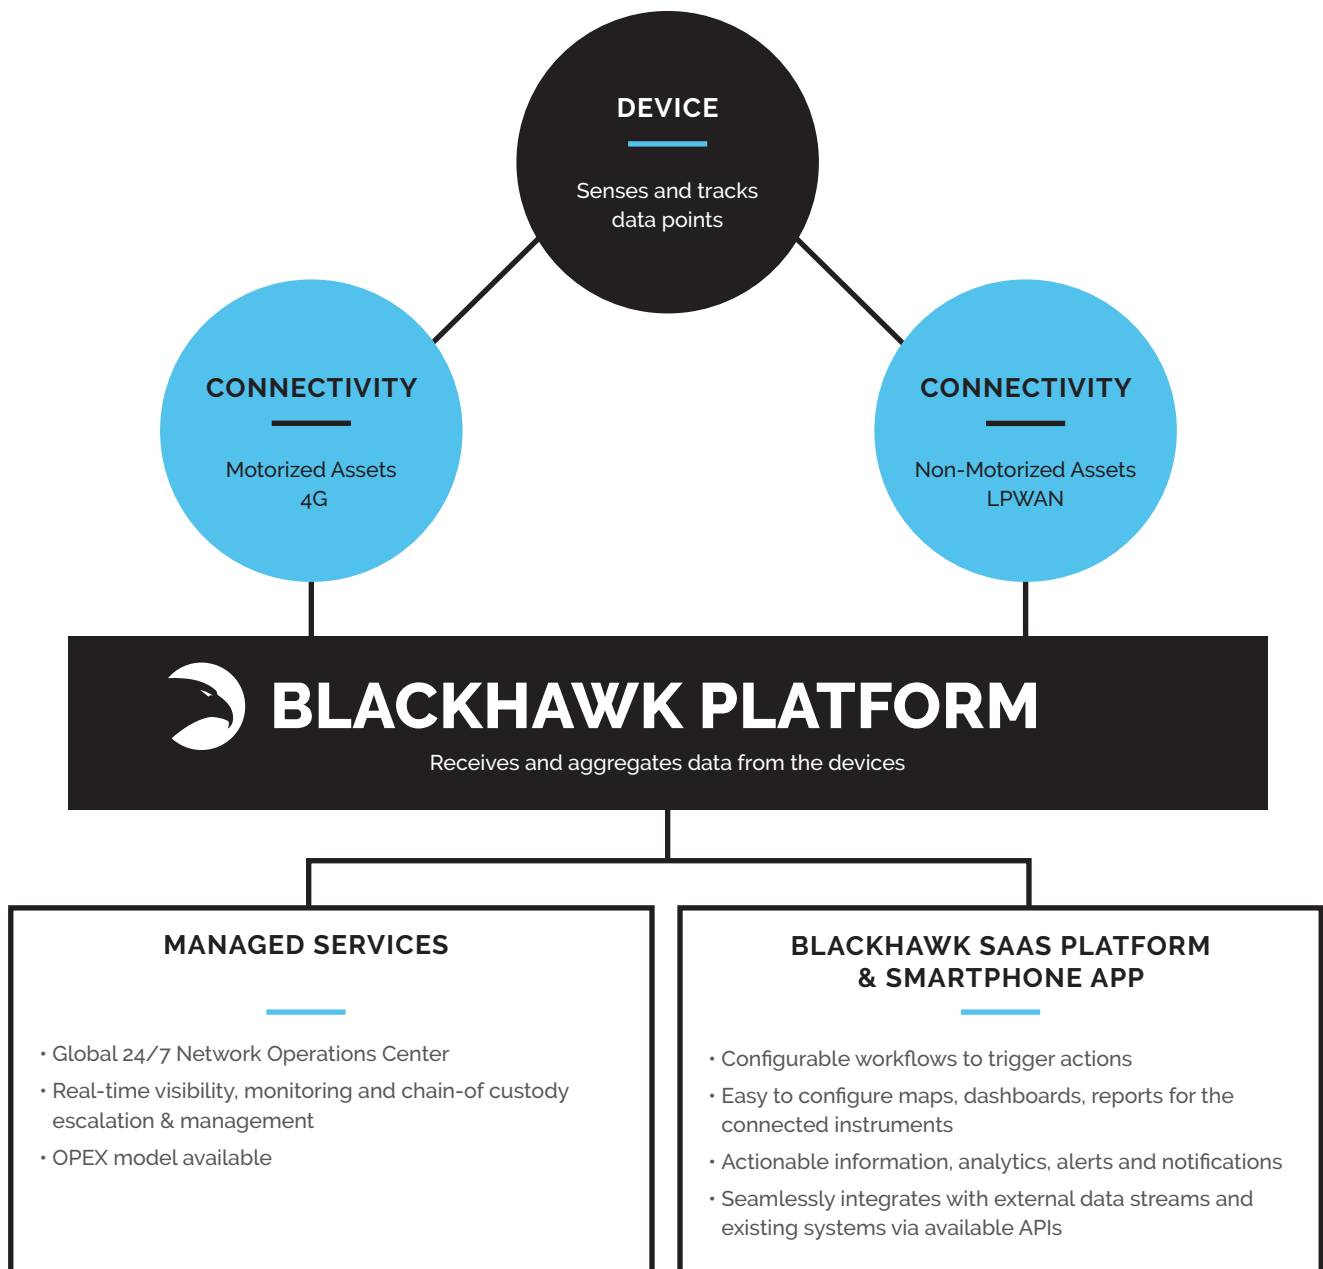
DEVICE

Senses and tracks data points

CONNECTIVITY

Motorized Assets 4G

CONNECTIVITY

Non-Motorized Assets LPWAN

BLACKHAWK PLATFORM

Receives and aggregates data from the devices

MANAGED SERVICES

• Global 24/7 Network Operations Center
• Real-time visibility, monitoring and chain-of custody escalation & management
• OPEX model available

BLACKHAWK SAAS PLATFORM & SMARTPHONE APP

• Configurable workflows to trigger actions
• Easy to configure maps, dashboards, reports for the connected instruments
• Actionable information, analytics, alerts and notifications
• Seamlessly integrates with external data streams and existing systems via available APIs